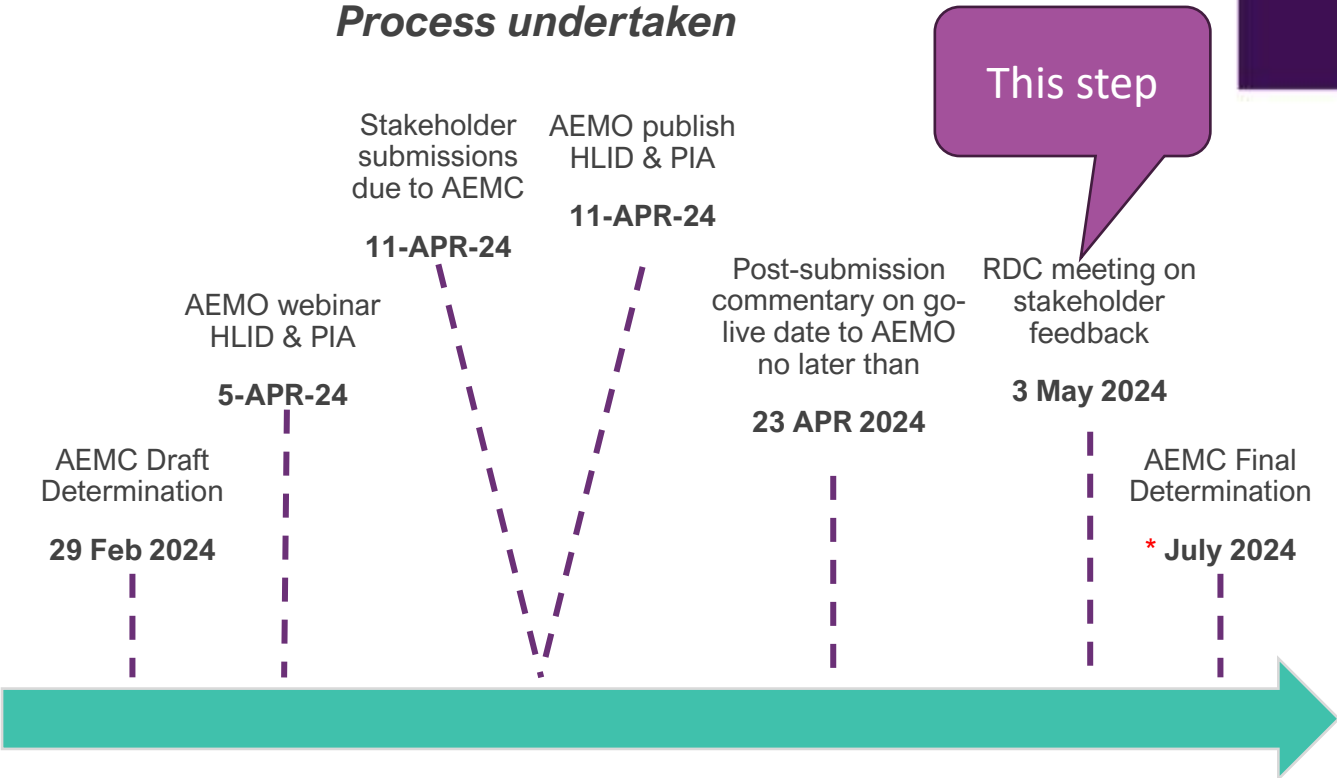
Process undertaken

This step

Stakeholder submissions due to AEMC

11-APR-24

AEMO publish HLID & PIA

11-APR-24

AEMO webinar HLID & PIA

5-APR-24

Post-submission commentary on go-live date to AEMO no later than

23 APR 2024

RDC meeting on stakeholder feedback

3 May 2024

AEMC Draft Determination

29 Feb 2024

AEMC Final Determination

* July 2024